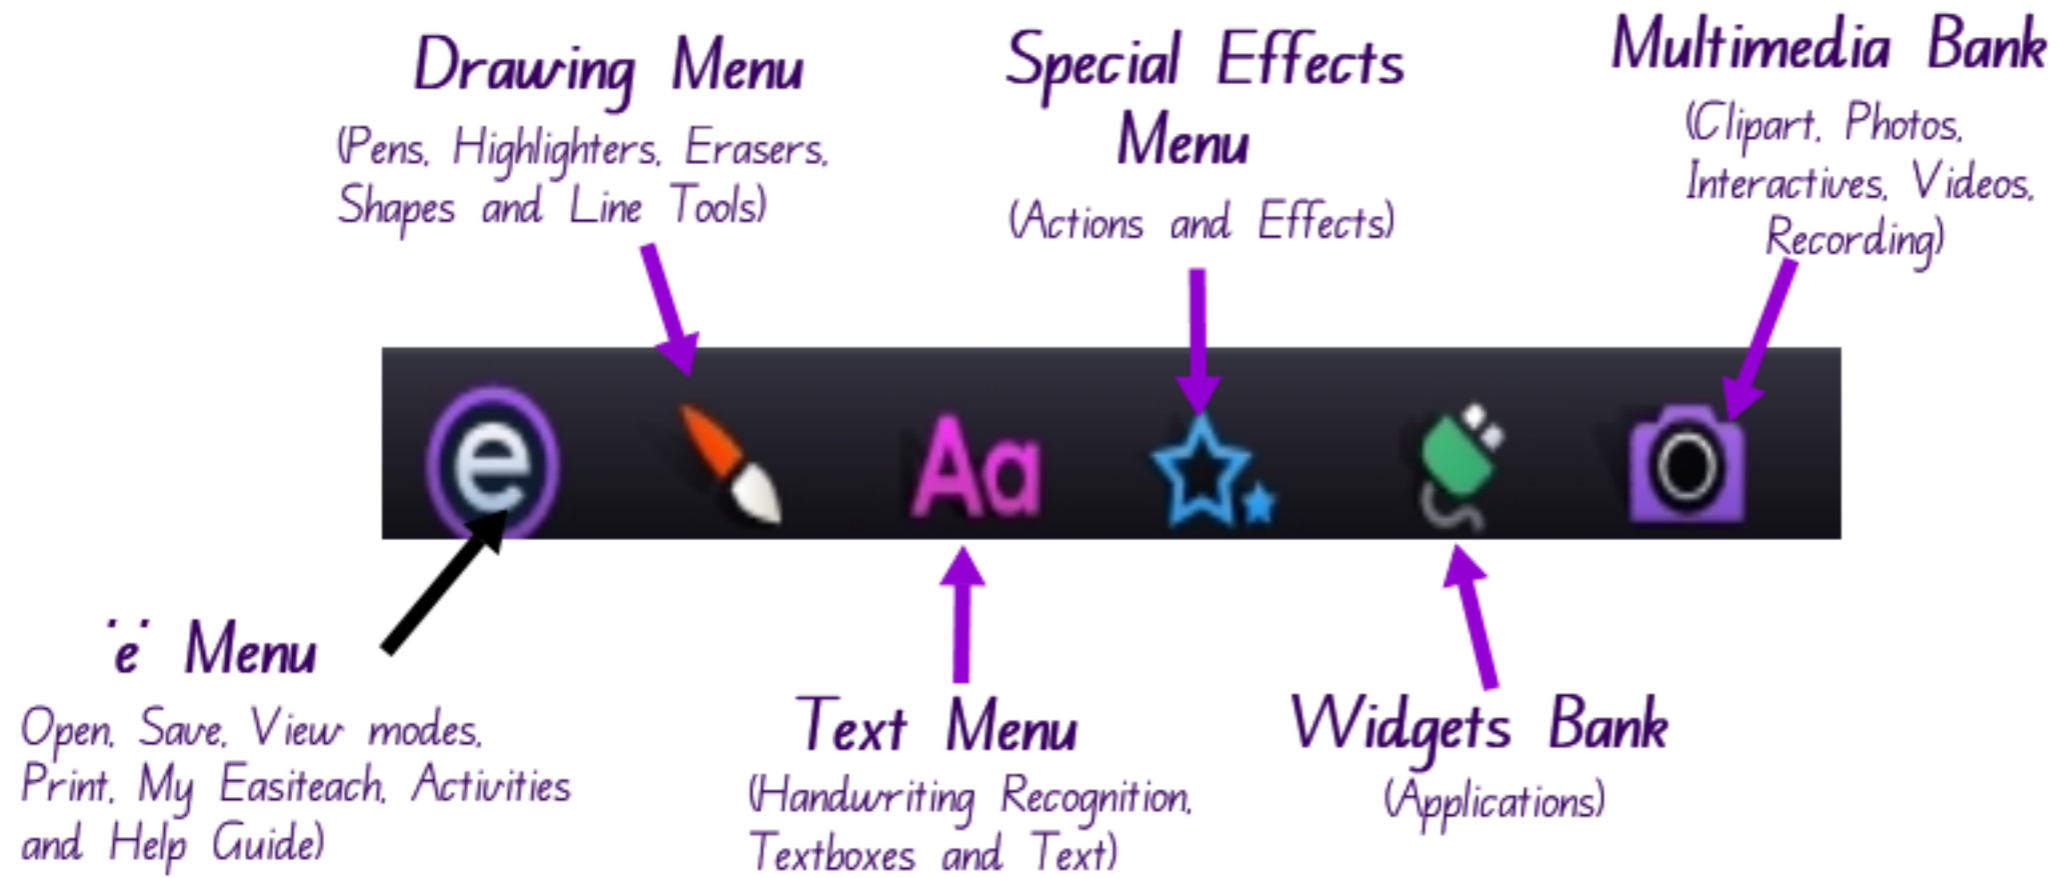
Drawing Menu
(Pens, Highlighters, Erasers, Shapes and Line Tools)

Special Effects Menu
(Actions and Effects)

Multimedia Bank
(Clipart, Photos, Interactives, Videos, Recording)

e

Aa

'e' Menu
Open, Save, View modes, Print, My Easiteach, Activities and Help Guide)

Text Menu
(Handwriting Recognition, Textboxes and Text)

Widgets Bank
(Applications)